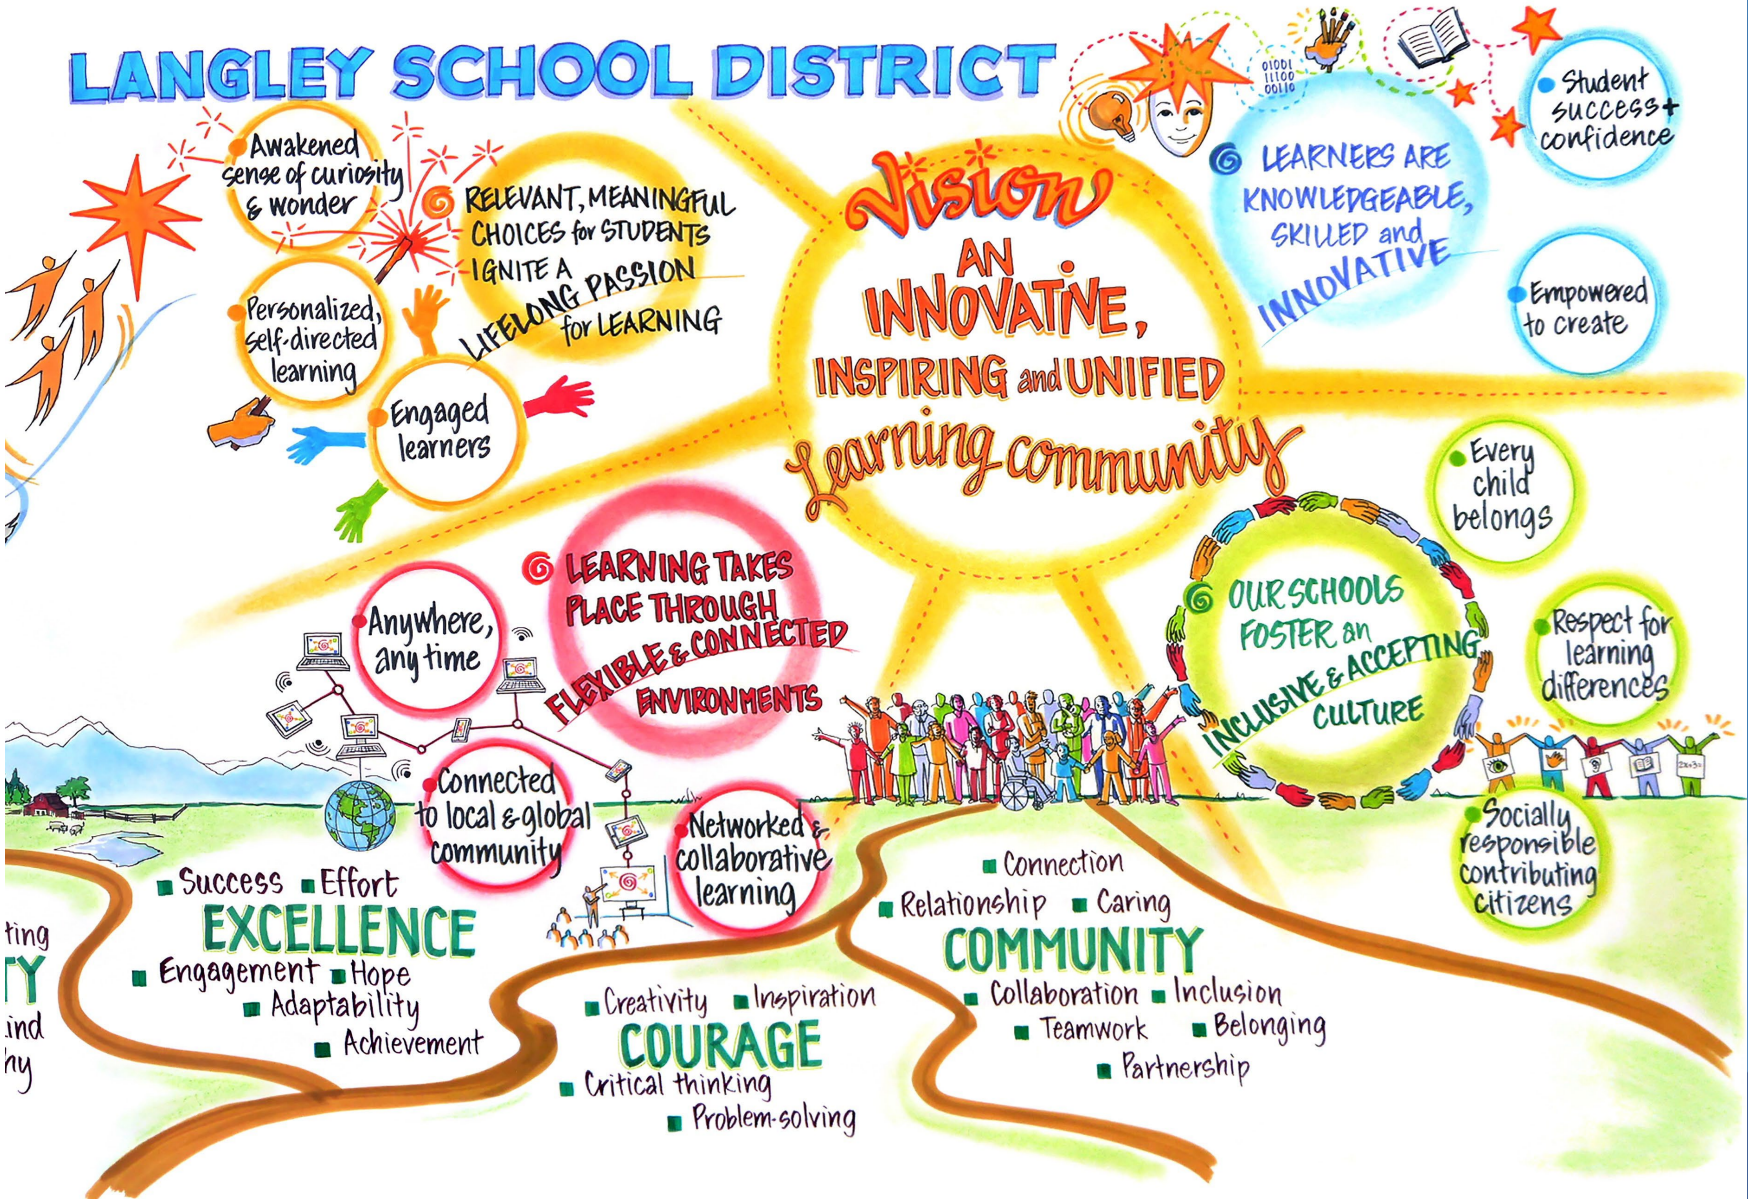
LANGLEY SCHOOL DISTRICT

Awakened sense of curiosity & wonder

RELEVANT, MEANINGFUL CHOICES for STUDENTS IGNITE A LIFELONG PASSION for LEARNING

Personalized, self-directed learning

Engaged learners

Vision

AN INNOVATIVE, INSPIRING and UNIFIED Learning community

01001
11100
00110

LEARNERS ARE KNOWLEDGEABLE, SKILLED and INNOVATIVE

Student success + confidence

Empowered to create

LEARNING TAKES PLACE THROUGH FLEXIBLE & CONNECTED ENVIRONMENTS

Anywhere, any time

Connected to local & global community

Networked & collaborative learning

OUR SCHOOLS FOSTER an INCLUSIVE & ACCEPTING CULTURE

Every child belongs

Respect for learning differences

Socially responsible contributing citizens

ting
TY
ind
hy

Success
Effort
EXCELLENCE
Engagement
Hope
Adaptability
Achievement

Creativity
Inspiration
COURAGE
Critical thinking
Problem-solving

Connection
Relationship
Caring
COMMUNITY
Collaboration
Inclusion
Teamwork
Belonging
Partnership